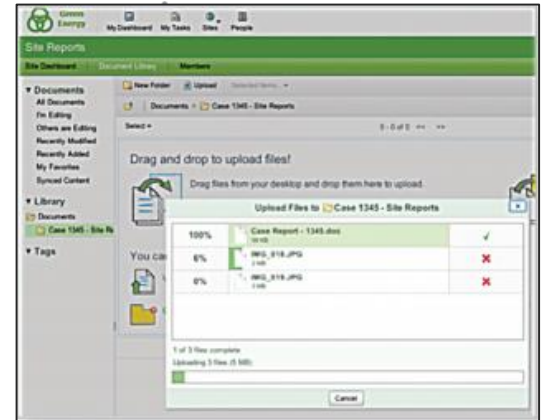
Green Energy

My Dashboard My Tasks Sites People

Site Reports

Site Dashboard Document Library Members

▾ Documents
All Documents
I'm Editing
Others are Editing
Recently Modified
Recently Added
My Favorites
Synced Content

▾ Library
Documents
Case 1345 - Site Re

▾ Tags

New Folder Upload Selected Items...

Documents > Case 1345 - Site Reports

Select ▾

0 - 0 of 0 << >>

Drag and drop to upload files!

Drag files from your desktop and drop them here to upload.

You ca

Upload Files to Case 1345 - Site Reports

| | | |
|---|---|---|
| 100% | Case Report - 1345.doc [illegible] | ✓ |
| 6% | IMG_518.JPG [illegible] | ✗ |
| 0% | IMG_519.JPG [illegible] | ✗ |

1 of 3 files complete

Uploading 3 files (5 MB)

Cancel